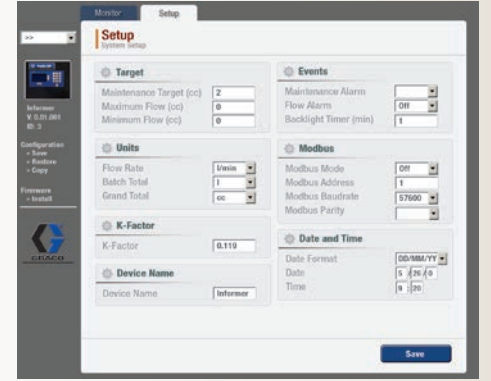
Monitor Setup

>>

Informer
V. 0.01.061
ID: 3

Configuration
» Save
» Restore
» Copy

Firmware
» Install

GRACO

Setup
System Setup

Target
Maintenance Target (cc) 2
Maximum Flow (cc) 0
Minimum Flow (cc) 0

Units
Flow Rate l/min
Batch Total l
Grand Total cc

K-Factor
K-Factor 0.110

Device Name
Device Name Informer

Events
Maintenance Alarm
Flow Alarm Off
Backlight Timer (min) 1

Modbus
Modbus Mode Off
Modbus Address 1
Modbus Baudrate 57600
Modbus Parity

Date and Time
Date Format DD/MM/YY
Date 5 / 26 / 0
Time 9 : 20

Save